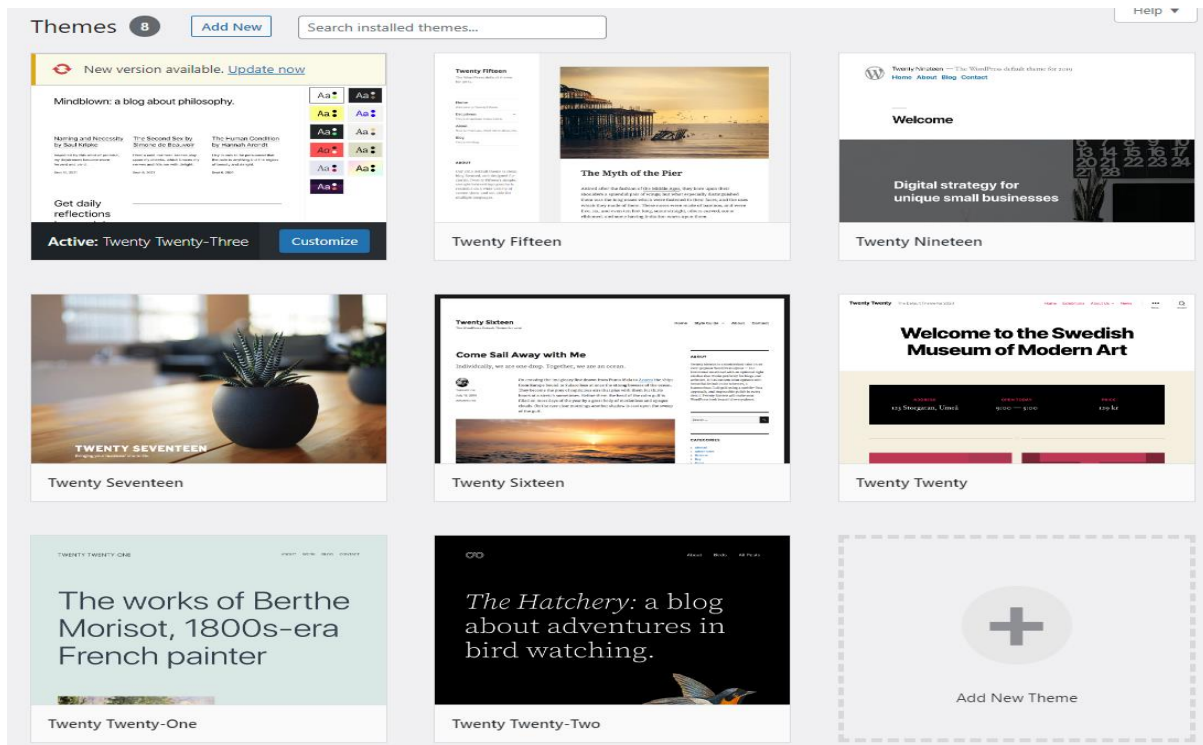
Themes 8 Add New Search installed themes... Help

New version available. Update now

Mindblown: a blog about philosophy.

Naming and Necessity by Saul Kripke

The Second Sex by Simone de Beauvoir

The Human Condition by Hannah Arendt

Get daily reflections

Aa Aa Aa Aa Aa Aa Aa Aa Aa Aa Aa Aa Aa

Active: Twenty Twenty-Three Customize

Twenty Fifteen

The Myth of the Pier

Twenty Fifteen

Twenty Nineteen — The WordPress default theme for 2019

Home About Blog Contact

Welcome

Digital strategy for unique small businesses

Twenty Nineteen

TWENTY SEVENTEEN

Twenty Seventeen

Twenty Sixteen

Come Sail Away with Me

Individually, we are one drop. Together, we are an ocean.

Twenty Sixteen

Twenty Twenty

Welcome to the Swedish Museum of Modern Art

123 Storgatan, Umeå

9:00 — 5:00

129 kr

Twenty Twenty

TWENTY TWENTY-ONE

The works of Berthe Morisot, 1800s-era French painter

Twenty Twenty-One

About Books All Posts

The Hatchery: a blog about adventures in bird watching.

Twenty Twenty-Two

Add New Theme